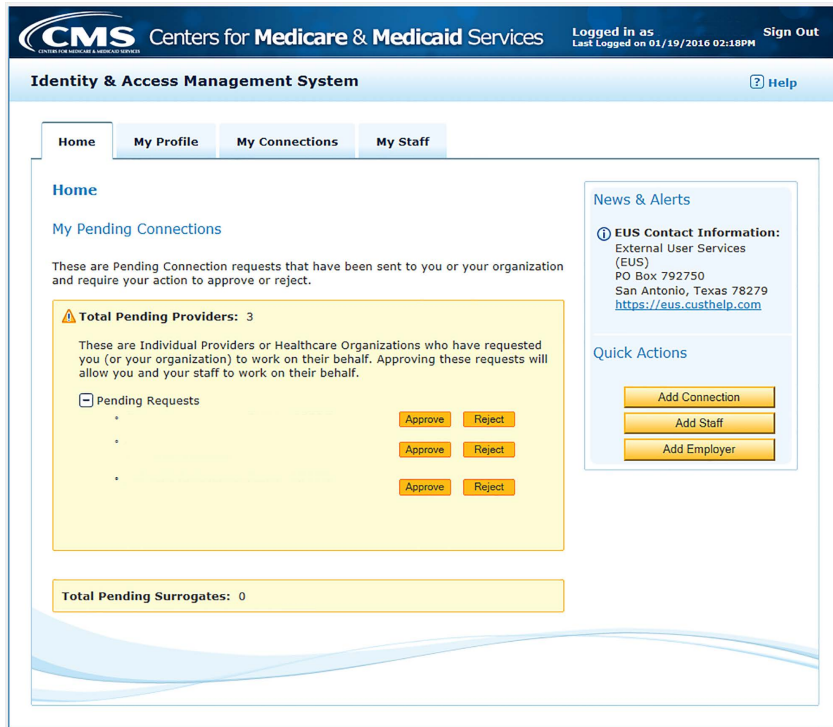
CMS CENTERS FOR MEDICARE & MEDICAID SERVICES Centers for Medicare & Medicaid Services

Logged in as
Last Logged on 01/19/2016 02:18PM

Sign Out

Identity & Access Management System

? Help

Home | My Profile | My Connections | My Staff

Home

My Pending Connections

These are Pending Connection requests that have been sent to you or your organization and require your action to approve or reject.

Total Pending Providers: 3

These are Individual Providers or Healthcare Organizations who have requested you (or your organization) to work on their behalf. Approving these requests will allow you and your staff to work on their behalf.

Pending Requests

Approve Reject

Approve Reject

Approve Reject

Total Pending Surrogates: 0

News & Alerts

EUS Contact Information:
External User Services (EUS)
PO Box 792750
San Antonio, Texas 78279
https://eus.custhelp.com

Quick Actions

Add Connection

Add Staff

Add Employer